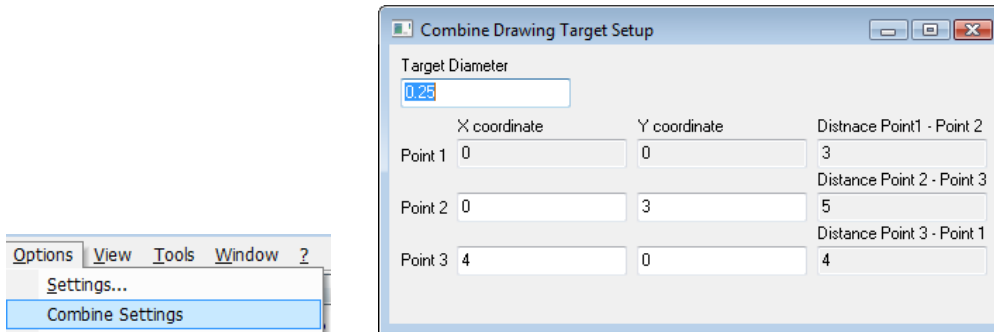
Options View Tools Window ?
Settings...
Combine Settings

Combine Drawing Target Setup

Target Diameter
0.25

X coordinate
Y coordinate
Distnace Point1 - Point 2

Point 1 0
0
3

Distance Point 2 - Point 3

Point 2 0
3
5

Distance Point 3 - Point 1

Point 3 4
0
4